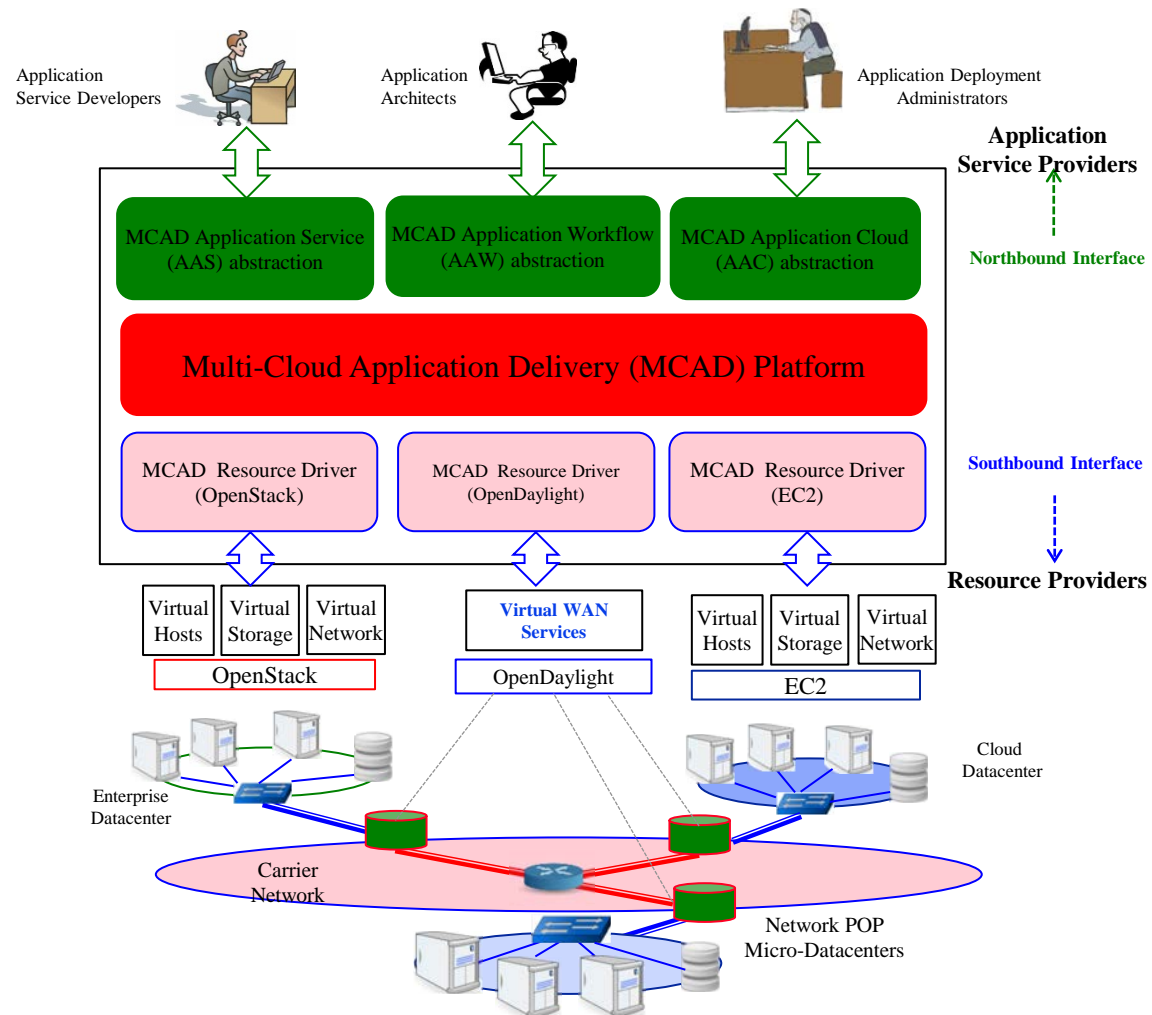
Application Service Developers

Application Architects

Application Deployment Administrators

Application Service Providers

MCAD Application Service (AAS) abstraction

MCAD Application Workflow (AAW) abstraction

MCAD Application Cloud (AAC) abstraction

Northbound Interface

Multi-Cloud Application Delivery (MCAD) Platform

MCAD Resource Driver (OpenStack)

MCAD Resource Driver (OpenDaylight)

MCAD Resource Driver (EC2)

Southbound Interface

Resource Providers

| Virtual Hosts | Virtual Storage | Virtual Network |
|---|---|---|

OpenStack

Virtual WAN Services

OpenDaylight

| Virtual Hosts | Virtual Storage | Virtual Network |
|---|---|---|

EC2

Enterprise Datacenter

Cloud Datacenter

Carrier Network

Network POP Micro-Datacenters